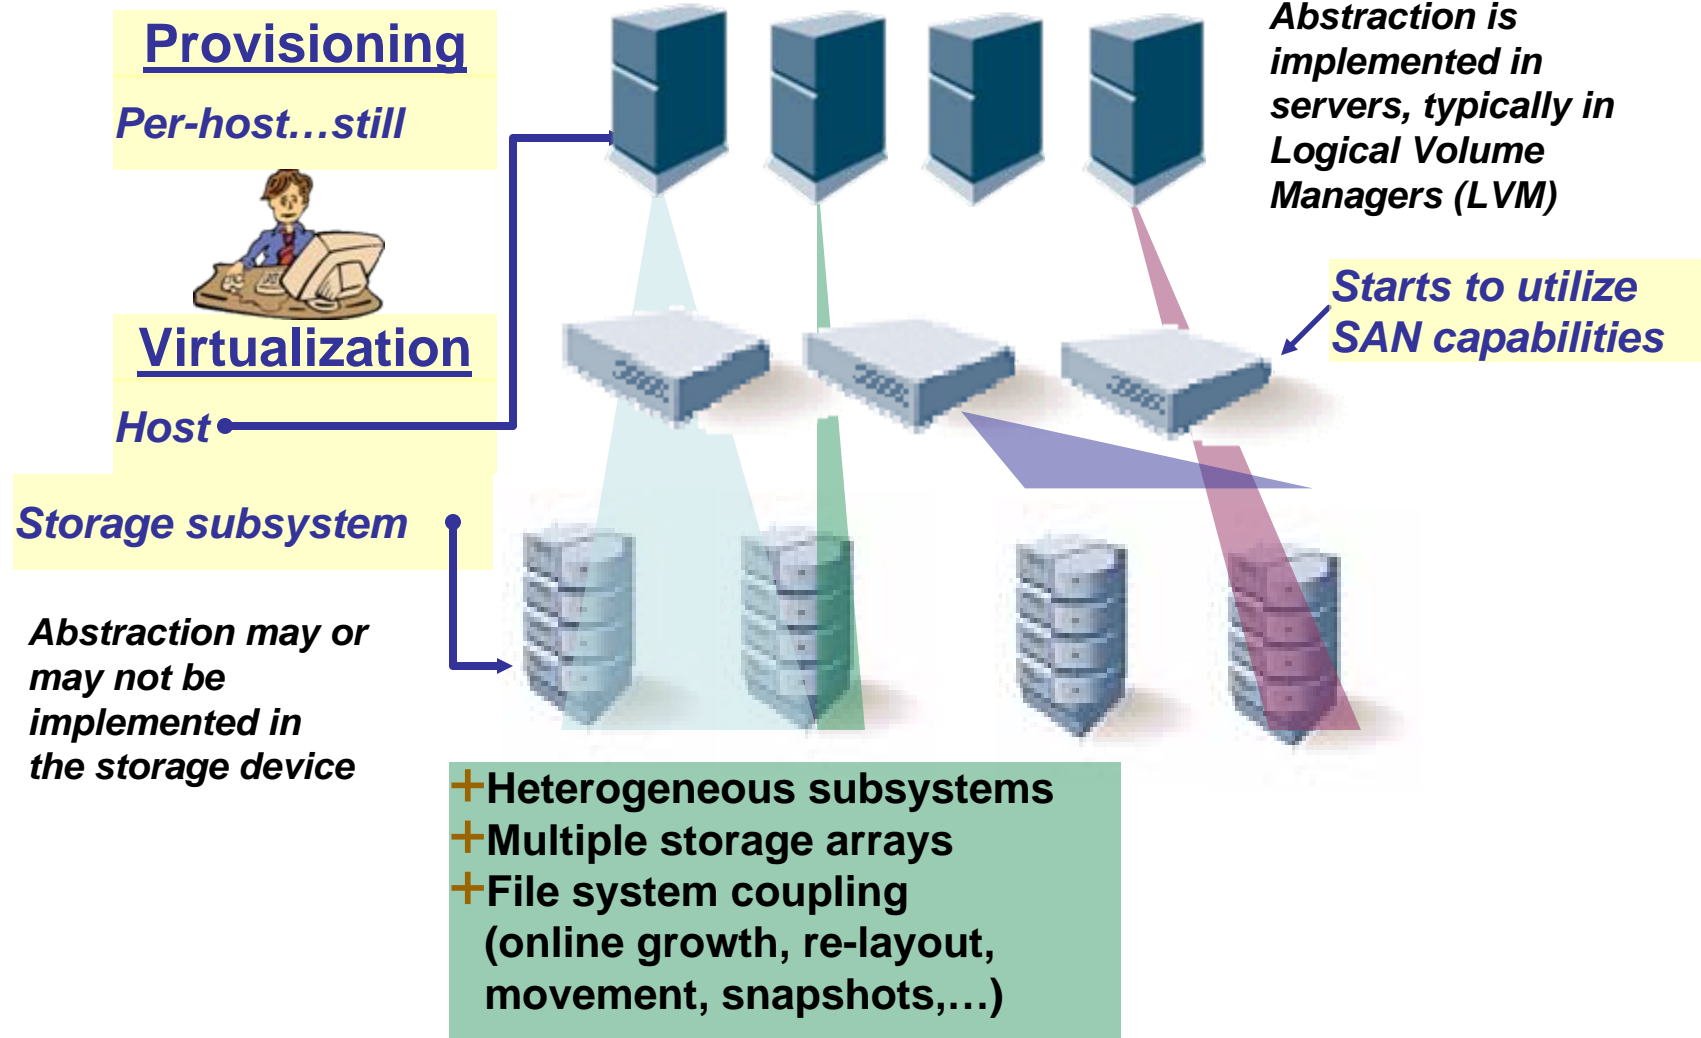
Provisioning

Per-host…still

Virtualization

Host

Storage subsystem

Abstraction is implemented in servers, typically in Logical Volume Managers (LVM)

Starts to utilize SAN capabilities

Abstraction may or may not be implemented in the storage device

+Heterogeneous subsystems
+Multiple storage arrays
+File system coupling (online growth, re-layout, movement, snapshots,…)